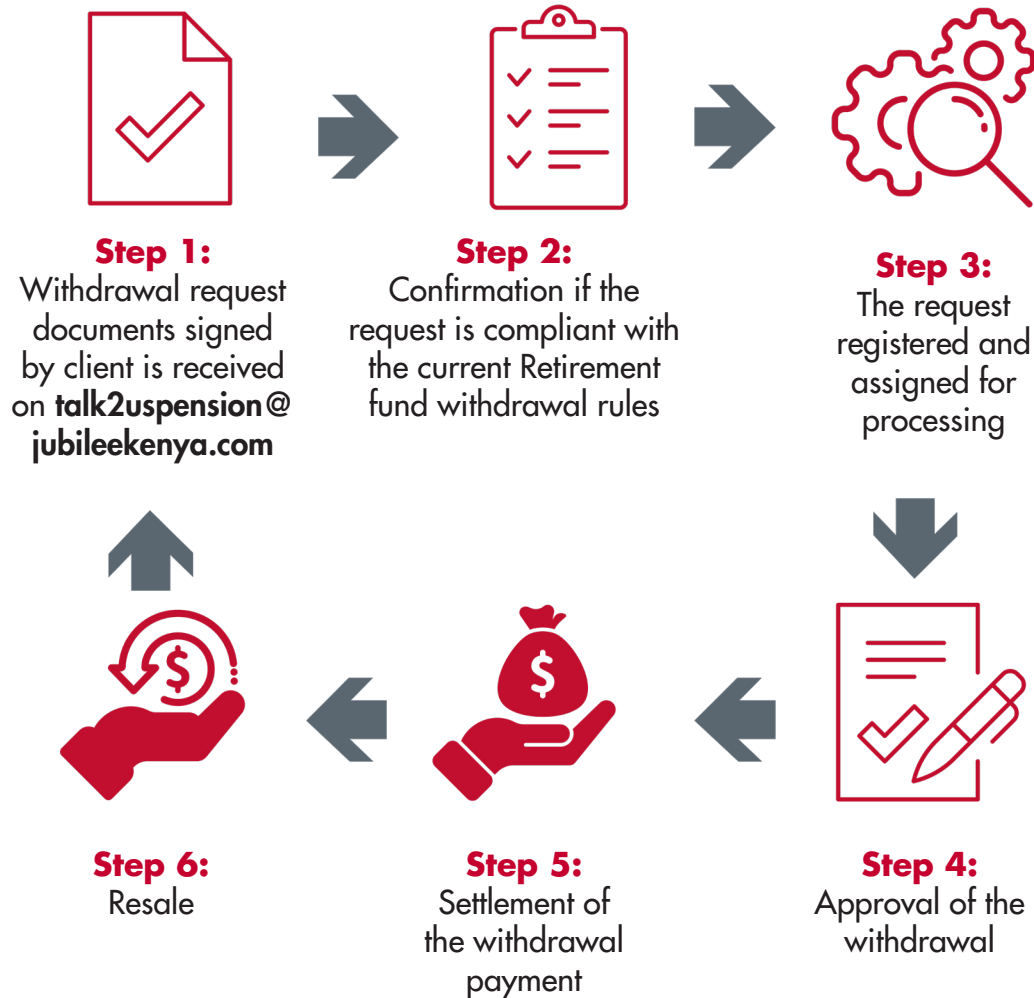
Step 1:
Withdrawal request documents signed by client is received on talk2uspension@ jubileekenya.com

Step 2:
Confirmation if the request is compliant with the current Retirement fund withdrawal rules

Step 3:
The request registered and assigned for processing

Step 4:
Approval of the withdrawal

Step 5:
Settlement of the withdrawal payment

Step 6:
Resale